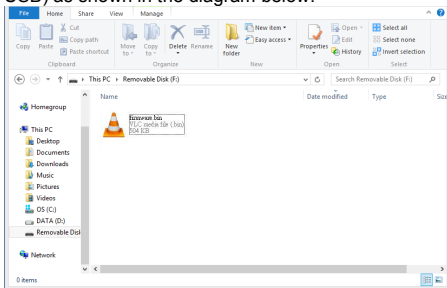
USB) as shown in the diagram below.

File Home Share View Manage

Copy Paste Cut Copy path Paste shortcut Clipboard

Move to Copy to Delete Rename Organize

New folder New item Easy access New

Properties Open Edit History Open

Select all Select none Invert selection Select

This PC › Removable Disk (F:)

Search Removable Disk (F:)

Name Date modified Type Size

Homegroup

This PC
Desktop
Documents
Downloads
Music
Pictures
Videos
OS (C:)
DATA (D:)
Removable Disk

Network

firmware.bin
VLC media file (.bin)
504 KB

0 items